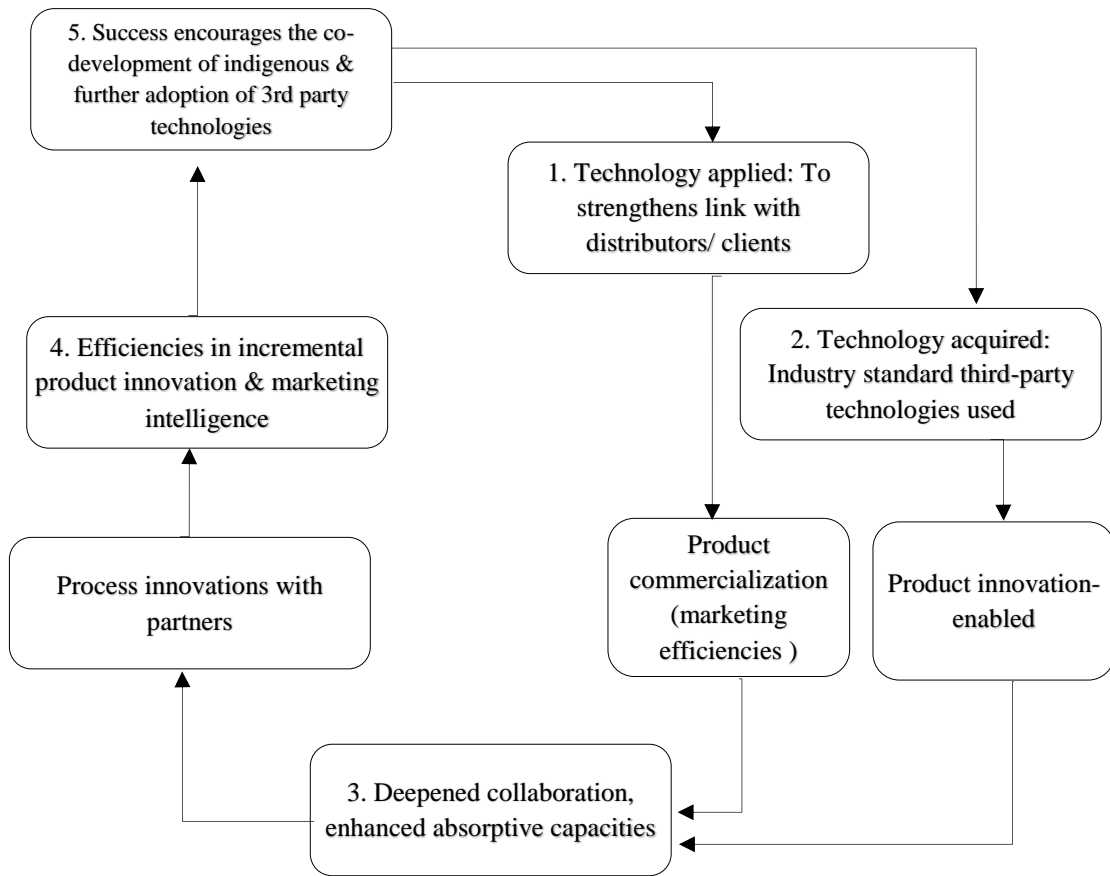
5. Success encourages the co-development of indigenous & further adoption of 3rd party technologies

1. Technology applied: To strengthens link with distributors/ clients

4. Efficiencies in incremental product innovation & marketing intelligence

2. Technology acquired: Industry standard third-party technologies used

Process innovations with partners

Product commercialization (marketing efficiencies )

Product innovation-enabled

3. Deepened collaboration, enhanced absorptive capacities